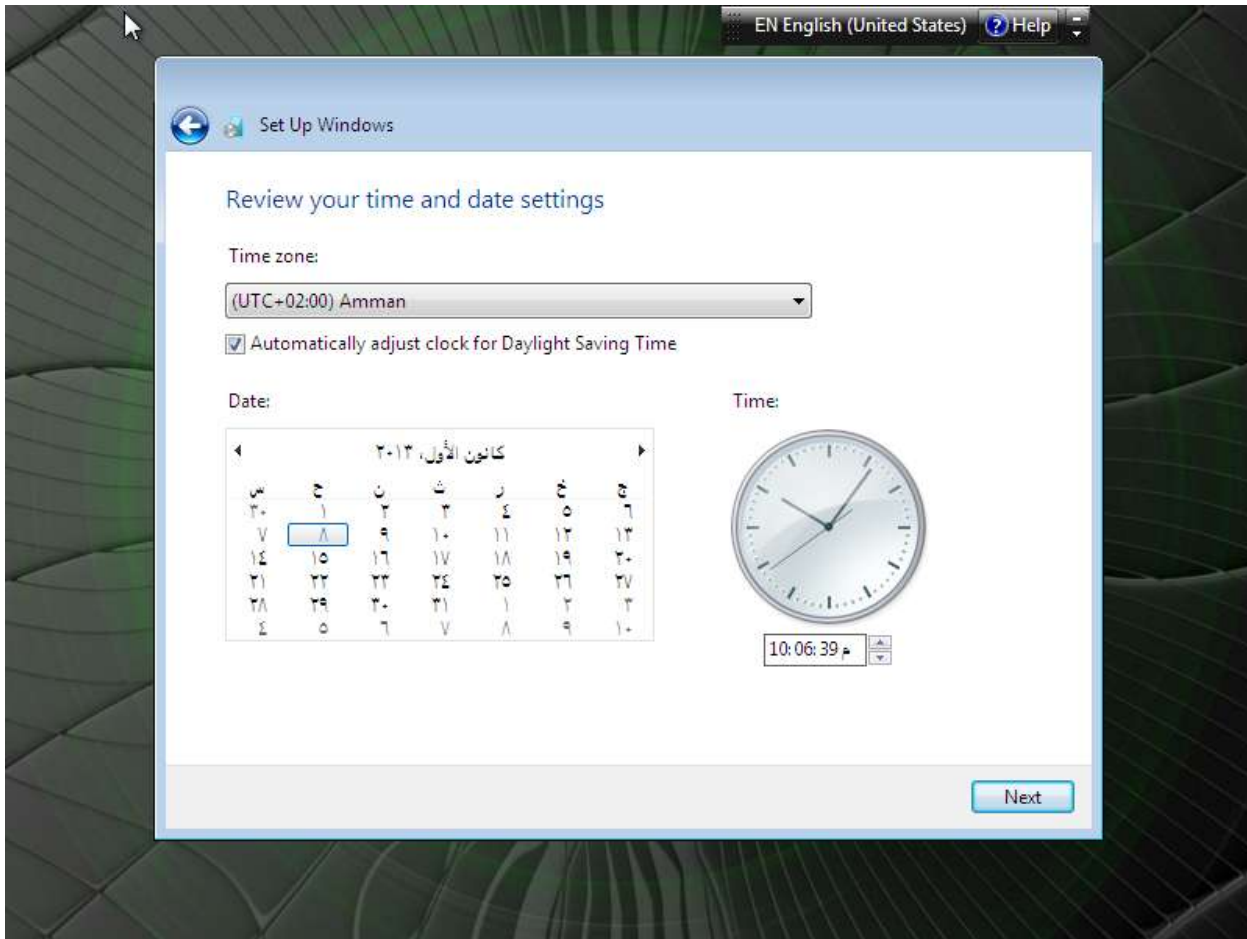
EN English (United States) Help

Set Up Windows

Review your time and date settings

Time zone:

(UTC+02:00) Amman

Automatically adjust clock for Daylight Saving Time

Date:

كانون الأول، ٢٠١٣

| س | ح | ن | ث | ر | خ | ج |
|---|---|---|---|---|---|---|
| ٣٠ | ١ | ٢ | ٣ | ٤ | ٥ | ٦ |
| ٧ | ٨ | ٩ | ١٠ | ١١ | ١٢ | ١٣ |
| ١٤ | ١٥ | ١٦ | ١٧ | ١٨ | ١٩ | ٢٠ |
| ٢١ | ٢٢ | ٢٣ | ٢٤ | ٢٥ | ٢٦ | ٢٧ |
| ٢٨ | ٢٩ | ٣٠ | ٣١ | ١ | ٢ | ٣ |
| ٤ | ٥ | ٦ | ٧ | ٨ | ٩ | ١٠ |

Time:

10:06:39 م

Next